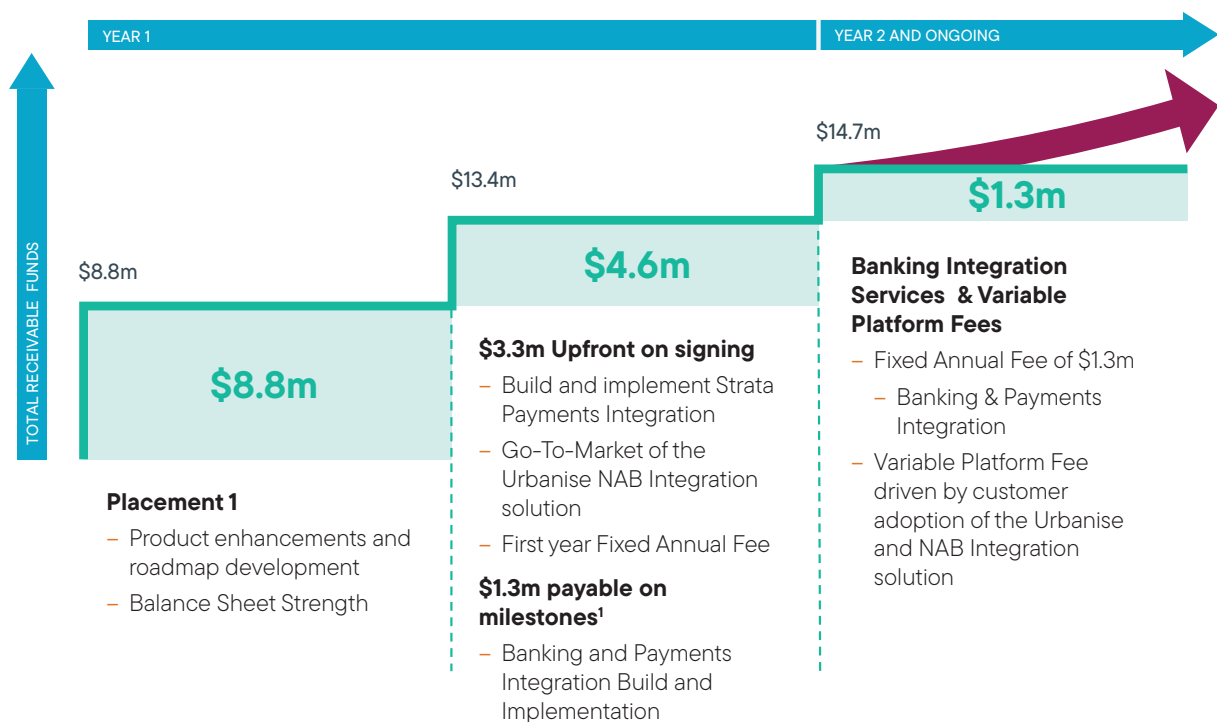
YEAR 1

YEAR 2 AND ONGOING

TOTAL RECEIVABLE FUNDS

$8.8m

$8.8m

Placement 1

– Product enhancements and roadmap development

– Balance Sheet Strength

$13.4m

$4.6m

$3.3m Upfront on signing

– Build and implement Strata Payments Integration

– Go-To-Market of the Urbanise NAB Integration solution

– First year Fixed Annual Fee

$1.3m payable on milestones$^1$

– Banking and Payments Integration Build and Implementation

$14.7m

$1.3m

Banking Integration Services & Variable Platform Fees

– Fixed Annual Fee of $1.3m

– Banking & Payments Integration

– Variable Platform Fee driven by customer adoption of the Urbanise and NAB Integration solution